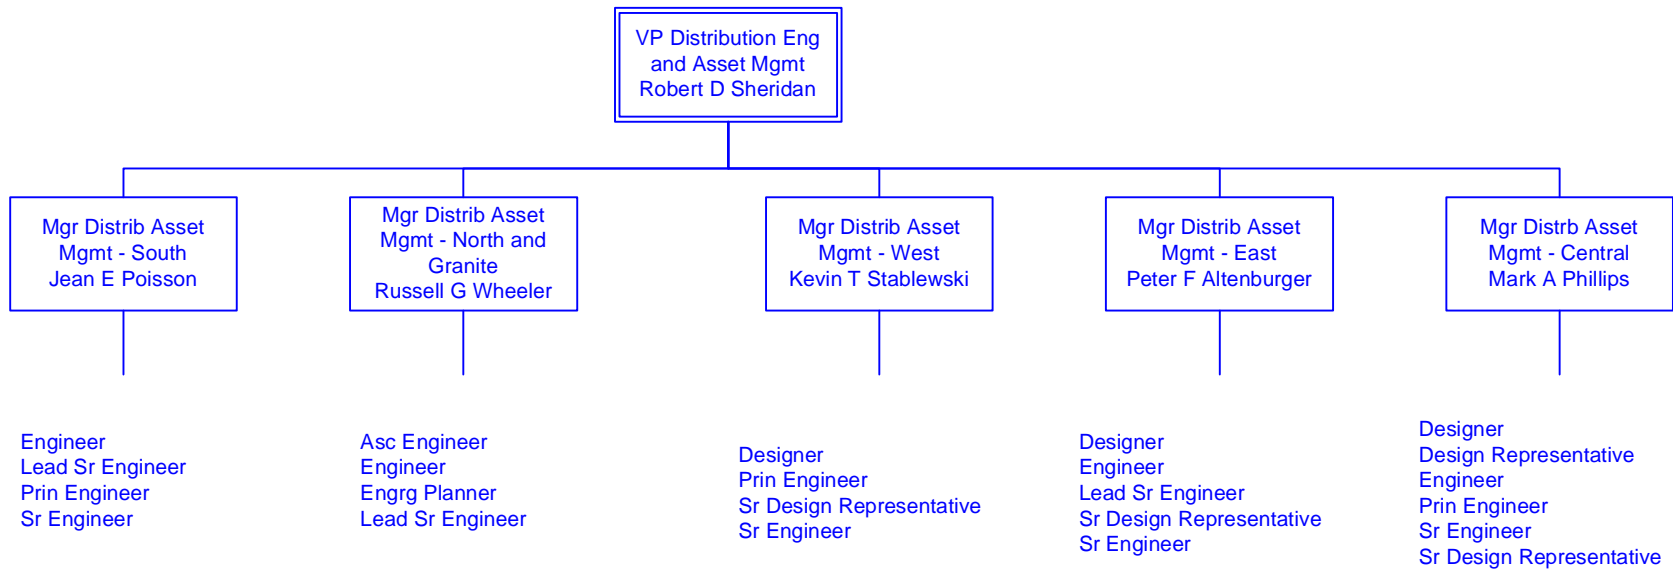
VP Distribution Eng and Asset Mgmt Robert D Sheridan

Mgr Distrib Asset Mgmt - South Jean E Poisson

Mgr Distrib Asset Mgmt - North and Granite Russell G Wheeler

Mgr Distrib Asset Mgmt - West Kevin T Stablewski

Mgr Distrib Asset Mgmt - East Peter F Altenburger

Mgr Distrb Asset Mgmt - Central Mark A Phillips

Engineer
Lead Sr Engineer
Prin Engineer
Sr Engineer

Asc Engineer
Engineer
Engrg Planner
Lead Sr Engineer

Designer
Prin Engineer
Sr Design Representative
Sr Engineer

Designer
Engineer
Lead Sr Engineer
Sr Design Representative
Sr Engineer

Designer
Design Representative
Engineer
Prin Engineer
Sr Engineer
Sr Design Representative